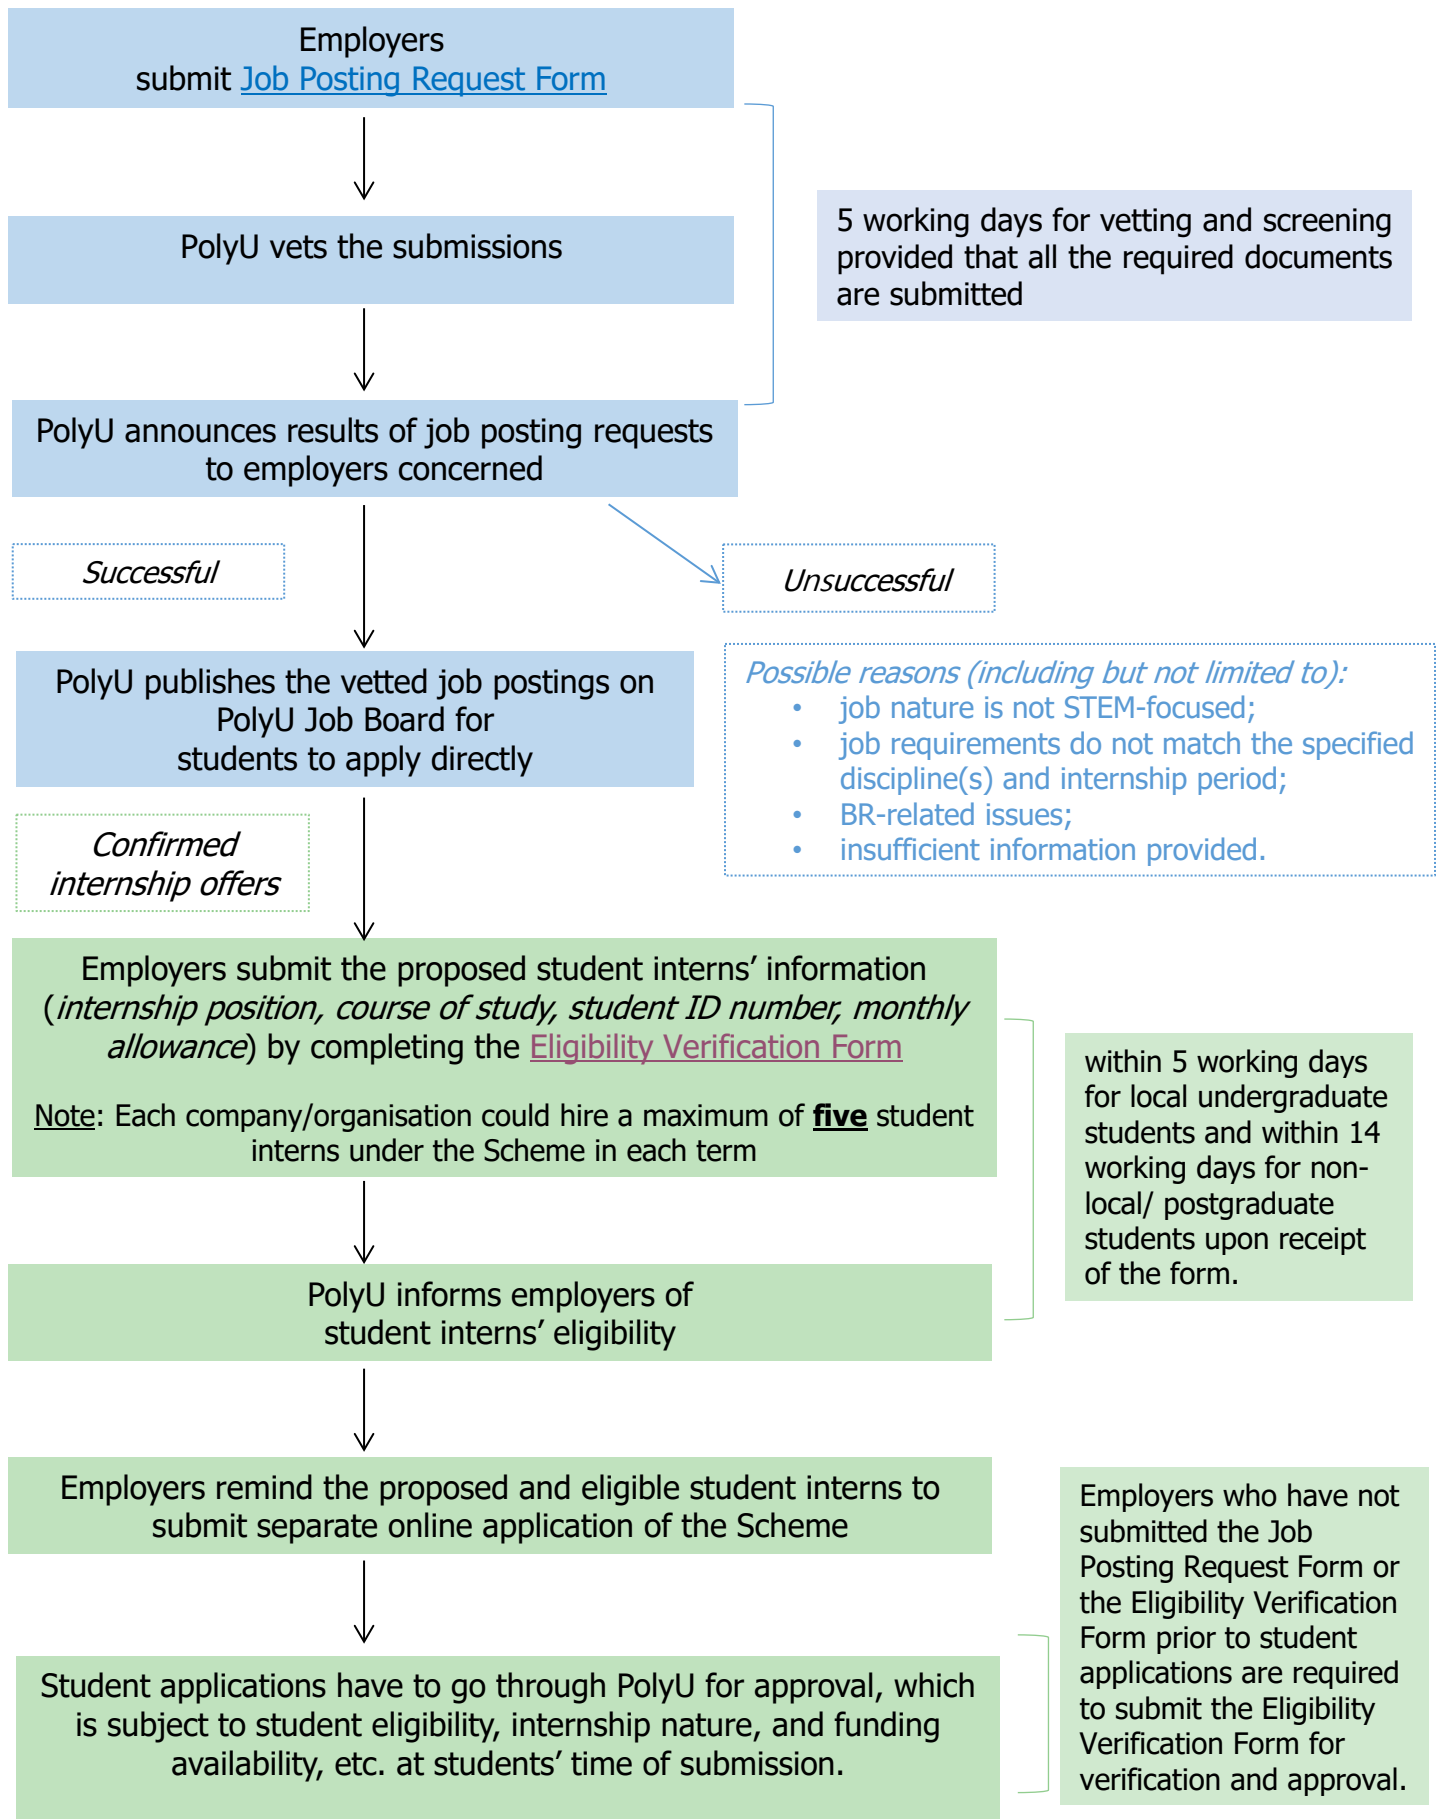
Employers
submit Job Posting Request Form

PolyU vets the submissions

5 working days for vetting and screening provided that all the required documents are submitted

PolyU announces results of job posting requests to employers concerned

Successful

Unsuccessful

PolyU publishes the vetted job postings on PolyU Job Board for students to apply directly

Possible reasons (including but not limited to):
- job nature is not STEM-focused;
- job requirements do not match the specified discipline(s) and internship period;
- BR-related issues;
- insufficient information provided.

Confirmed internship offers

Employers submit the proposed student interns' information (*internship position, course of study, student ID number, monthly allowance*) by completing the Eligibility Verification Form

Note: Each company/organisation could hire a maximum of **five** student interns under the Scheme in each term

within 5 working days for local undergraduate students and within 14 working days for non-local/ postgraduate students upon receipt of the form.

PolyU informs employers of student interns' eligibility

Employers remind the proposed and eligible student interns to submit separate online application of the Scheme

Employers who have not submitted the Job Posting Request Form or the Eligibility Verification Form prior to student applications are required to submit the Eligibility Verification Form for verification and approval.

Student applications have to go through PolyU for approval, which is subject to student eligibility, internship nature, and funding availability, etc. at students' time of submission.